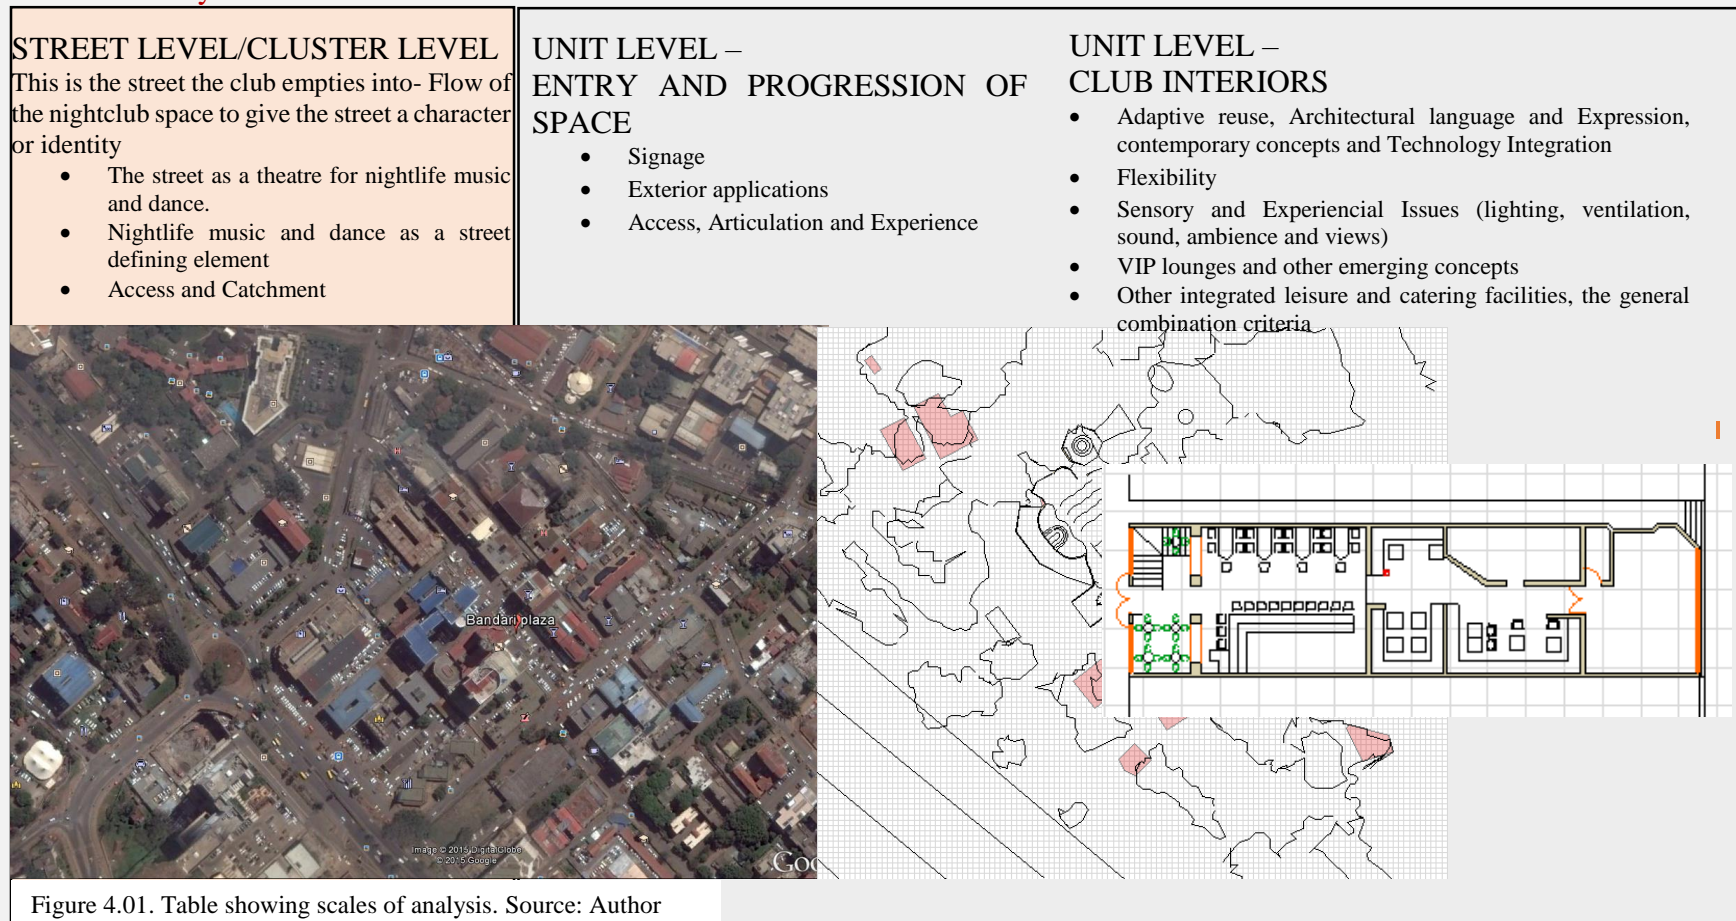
STREET LEVEL/CLUSTER LEVEL
This is the street the club empties into- Flow of the nightclub space to give the street a character or identity

- The street as a theatre for nightlife music and dance.
- Nightlife music and dance as a street defining element
- Access and Catchment

UNIT LEVEL –
ENTRY AND PROGRESSION OF SPACE

- Signage
- Exterior applications
- Access, Articulation and Experience

UNIT LEVEL –
CLUB INTERIORS

- Adaptive reuse, Architectural language and Expression, contemporary concepts and Technology Integration
- Flexibility
- Sensory and Experiencial Issues (lighting, ventilation, sound, ambience and views)
- VIP lounges and other emerging concepts
- Other integrated leisure and catering facilities, the general combination criteria

Bandari plaza

Image © 2015 DigitalGlobe
© 2015 Google

Goo

Figure 4.01. Table showing scales of analysis. Source: Author